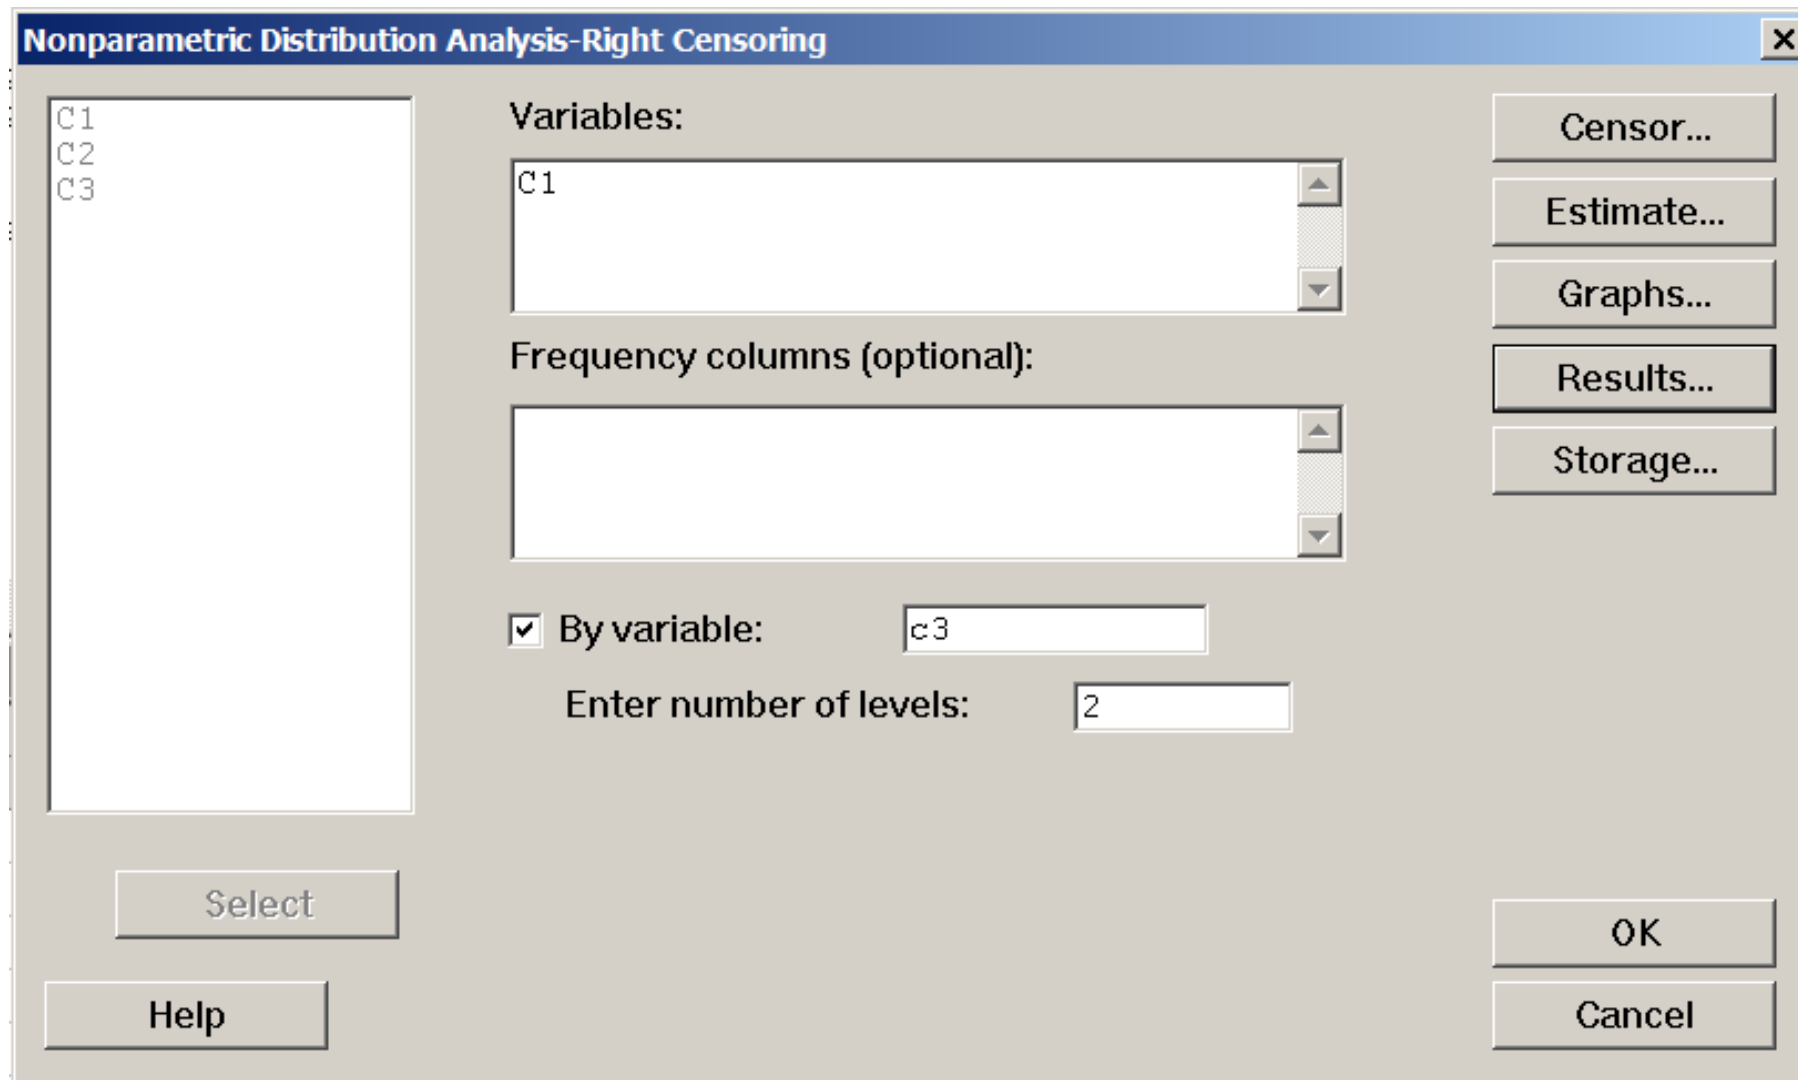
Nonparametric Distribution Analysis-Right Censoring

C1
C2
C3

Variables:

C1

Frequency columns (optional):

By variable: c3

Enter number of levels: 2

Select

Help

Censor...

Estimate...

Graphs...

Results...

Storage...

OK

Cancel